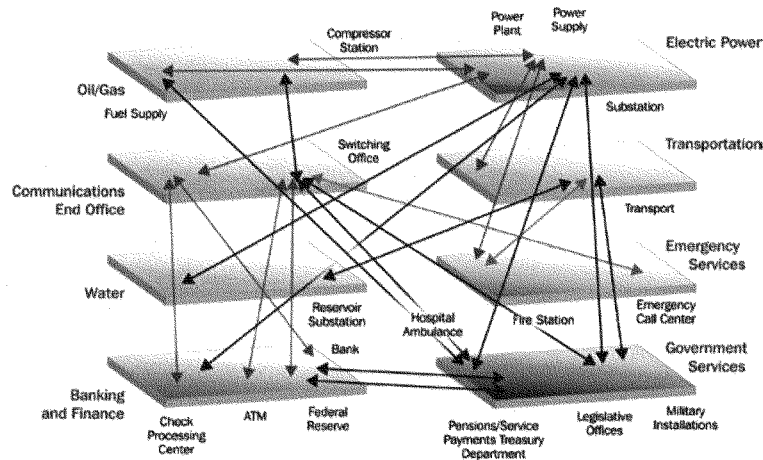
Compressor Station

Power Plant

Power Supply

Electric Power

Oil/Gas

Fuel Supply

Substation

Switching Office

Transportation

Communications End Office

Transport

Emergency Services

Water

Reservoir Substation

Hospital Ambulance

Fire Station

Emergency Call Center

Bank

Government Services

Banking and Finance

Check Processing Center

ATM

Federal Reserve

Pensions/Service Payments Treasury Department

Legislative Offices

Military Installations